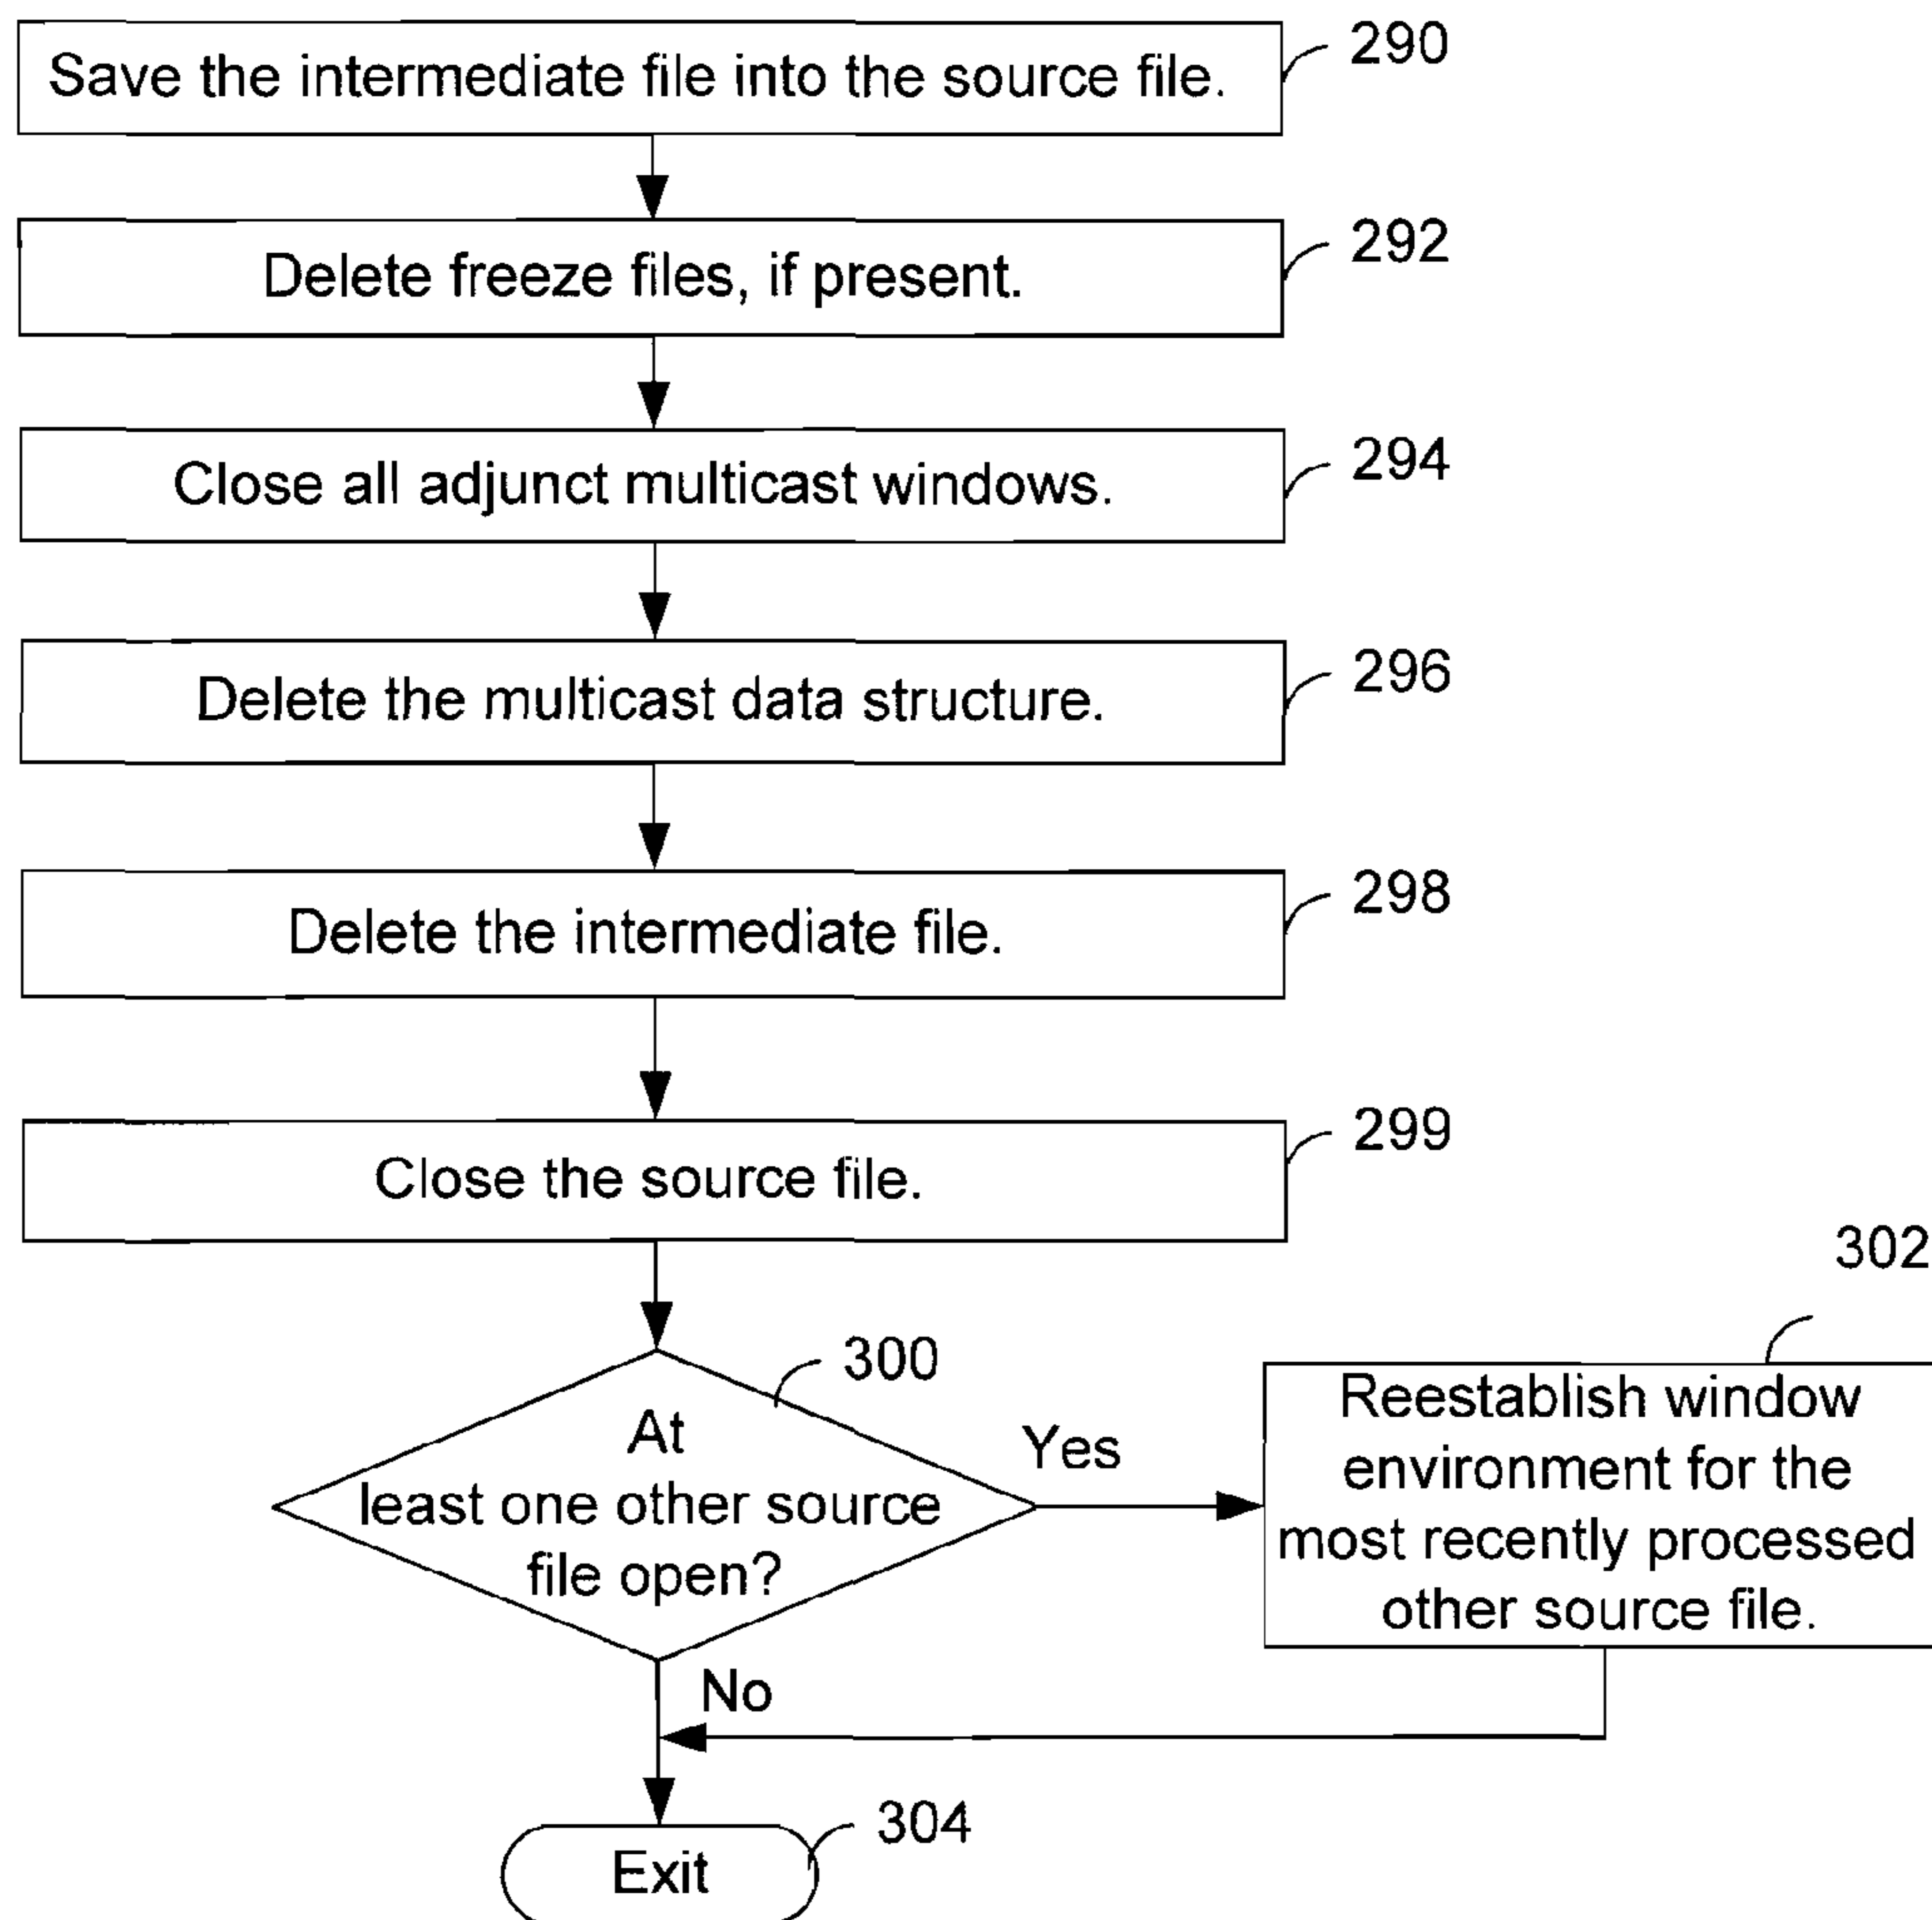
Save the intermediate file into the source file.
290

Delete freeze files, if present.
292

Close all adjunct multicast windows.
294

Delete the multicast data structure.
296

Delete the intermediate file.
298

Close the source file.
299

302

300

At least one other source file open?

Yes

Reestablish window environment for the most recently processed other source file.

No

304

Exit